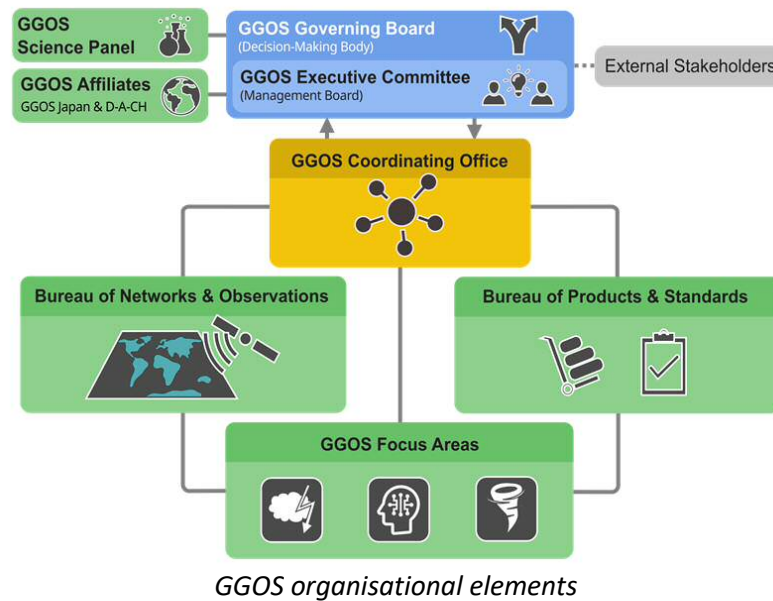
GGOS Science Panel

GGOS Affiliates
GGOS Japan & D-A-CH

GGOS Governing Board
(Decision-Making Body)

GGOS Executive Committee
(Management Board)

External Stakeholders

GGOS Coordinating Office

Bureau of Networks & Observations

Bureau of Products & Standards

GGOS Focus Areas

GGOS organisational elements